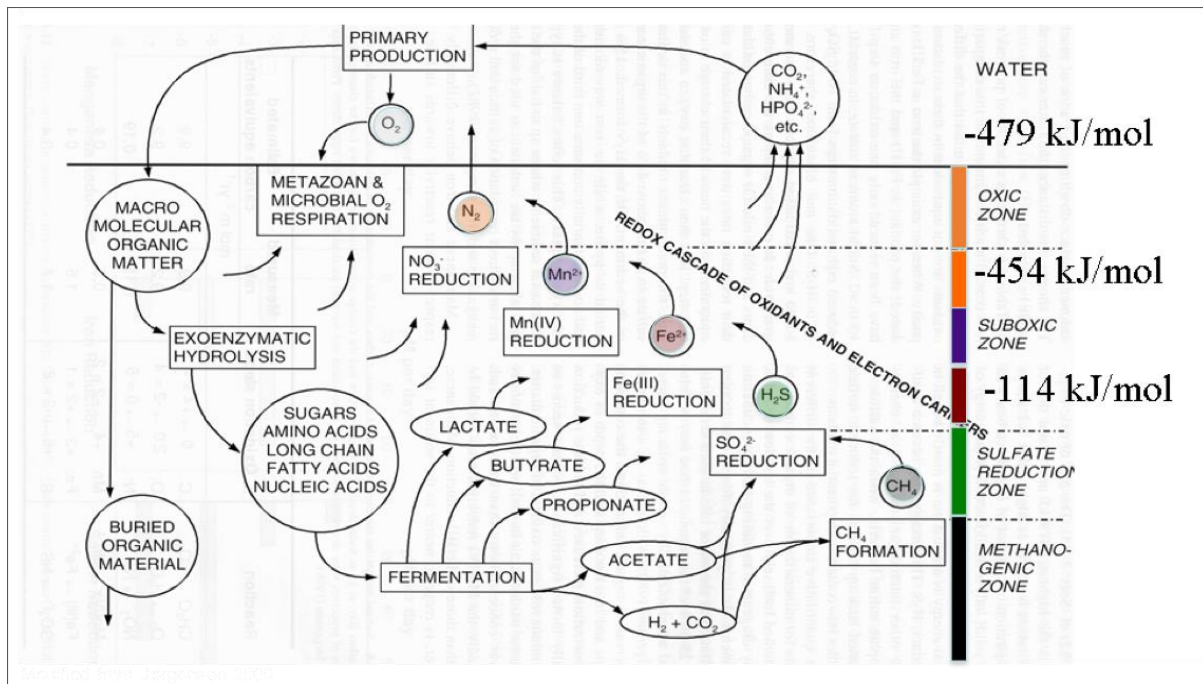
PRIMARY PRODUCTION

$CO_2$, $NH_4^+$, $HPO_4^{2-}$, etc.

WATER

$O_2$

-479 kJ/mol

MACRO MOLECULAR ORGANIC MATTER

METAZOAN & MICROBIAL $O_2$ RESPIRATION

$N_2$

OXIC ZONE

REDOX CASCADE OF OXIDANTS AND ELECTRON CARRIERS

$NO_3^-$ REDUCTION

$Mn^{2+}$

-454 kJ/mol

EXOENZYMATIC HYDROLYSIS

Mn(IV) REDUCTION

$Fe^{2+}$

SUBOXIC ZONE

-114 kJ/mol

SUGARS AMINO ACIDS LONG CHAIN FATTY ACIDS NUCLEIC ACIDS

LACTATE

Fe(III) REDUCTION

$H_2S$

BUTYRATE

$SO_4^{2-}$ REDUCTION

SULFATE REDUCTION ZONE

$CH_4$

PROPIONATE

BURIED ORGANIC MATERIAL

ACETATE

$CH_4$ FORMATION

METHANOGENIC ZONE

FERMENTATION

$H_2 + CO_2$

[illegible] Jørgensen 2000